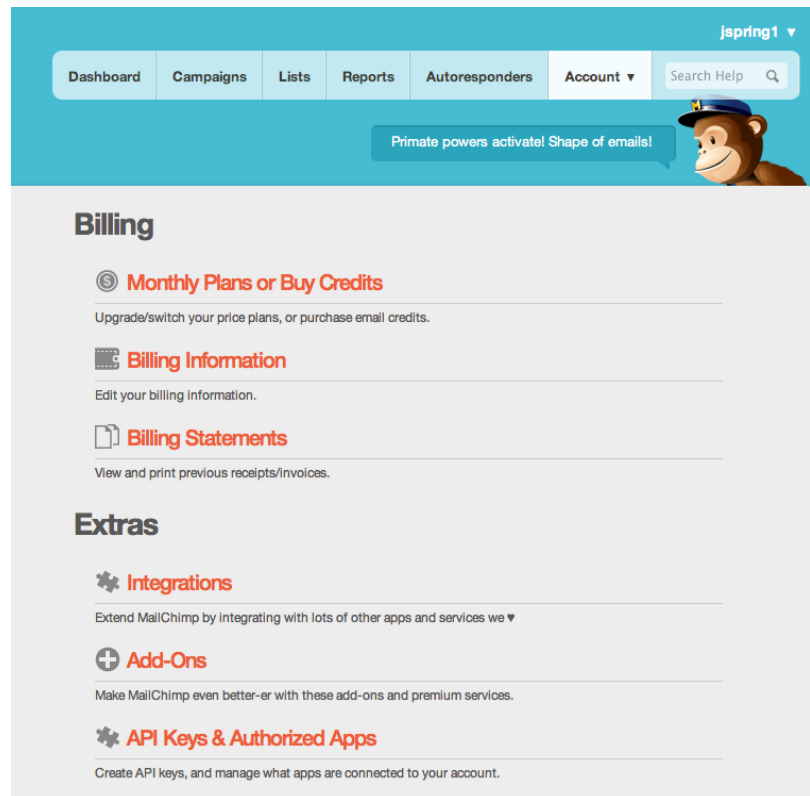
jspring1 ▼

Dashboard | Campaigns | Lists | Reports | Autoresponders | Account ▼ | Search Help

Primate powers activate! Shape of emails!

Billing

Monthly Plans or Buy Credits

Upgrade/switch your price plans, or purchase email credits.

Billing Information

Edit your billing information.

Billing Statements

View and print previous receipts/invoices.

Extras

Integrations

Extend MailChimp by integrating with lots of other apps and services we ♥

Add-Ons

Make MailChimp even better-er with these add-ons and premium services.

API Keys & Authorized Apps

Create API keys, and manage what apps are connected to your account.